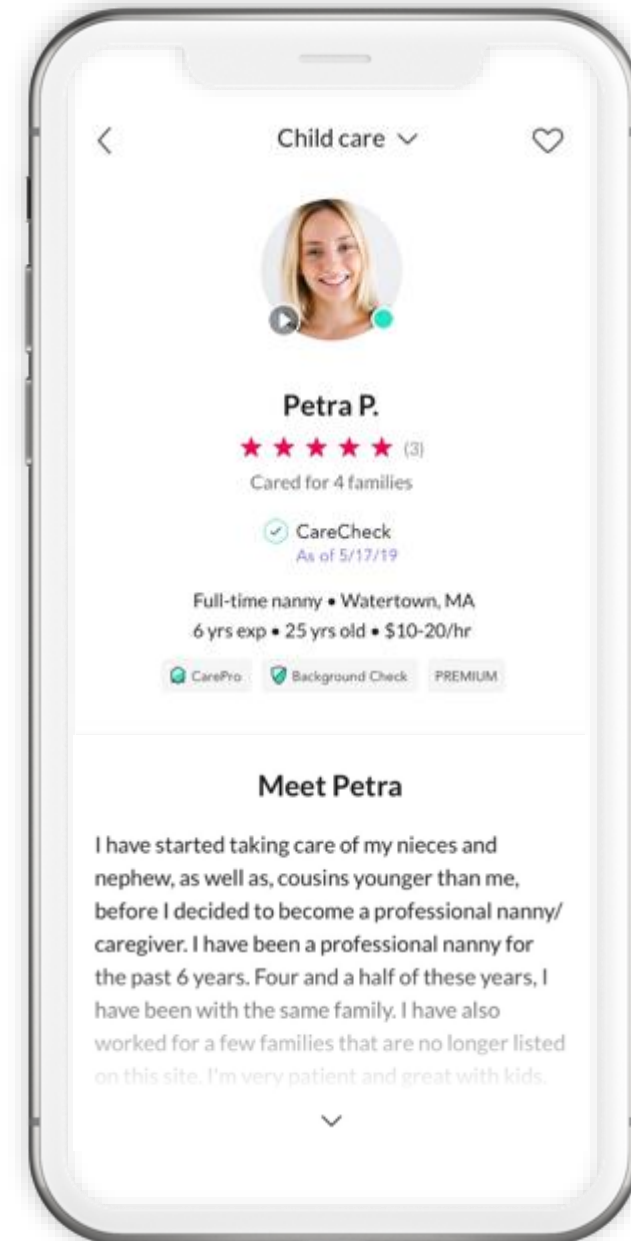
Child care

Petra P.

★★★★★ (3)

Cared for 4 families

CareCheck
As of 5/17/19

Full-time nanny • Watertown, MA
6 yrs exp • 25 yrs old • $10-20/hr

CarePro | Background Check | PREMIUM

Meet Petra

I have started taking care of my nieces and nephew, as well as, cousins younger than me, before I decided to become a professional nanny/caregiver. I have been a professional nanny for the past 6 years. Four and a half of these years, I have been with the same family. I have also worked for a few families that are no longer listed on this site. I'm very patient and great with kids.